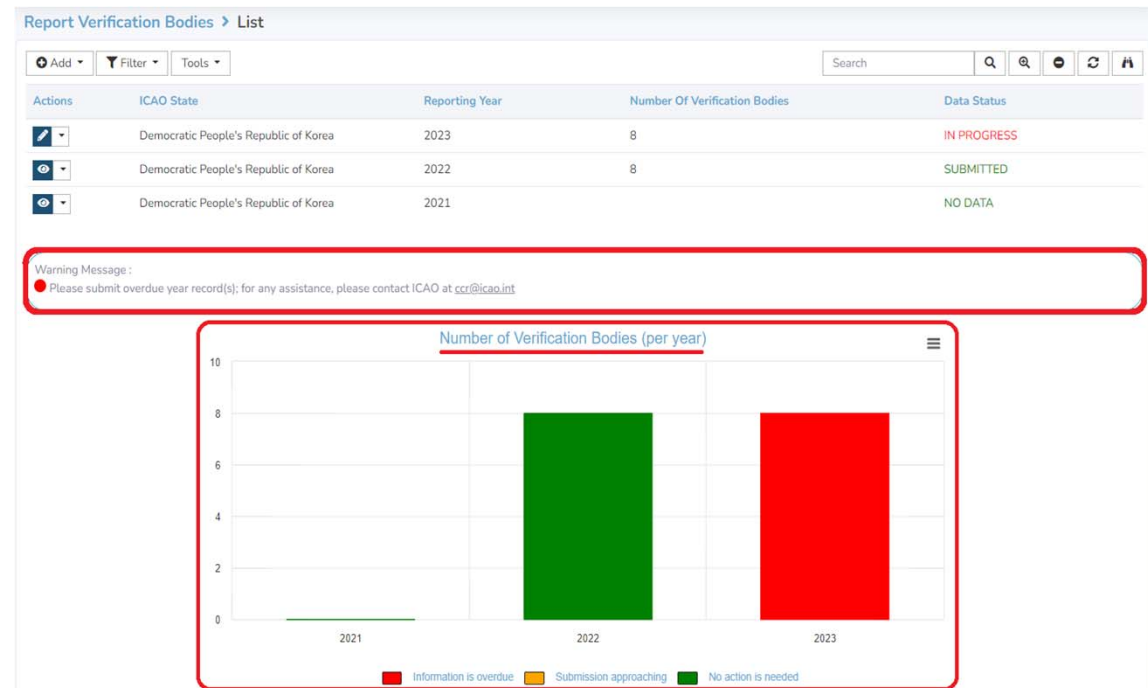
Report Verification Bodies > List

Add ▾ Filter ▾ Tools ▾

Search

| Actions | ICAO State | Reporting Year | Number Of Verification Bodies | Data Status |
|---|---|---|---|---|
| | Democratic People's Republic of Korea | 2023 | 8 | IN PROGRESS |
| | Democratic People's Republic of Korea | 2022 | 8 | SUBMITTED |
| | Democratic People's Republic of Korea | 2021 | | NO DATA |

Warning Message :
Please submit overdue year record(s); for any assistance, please contact ICAO at ccr@icao.int

Number of Verification Bodies (per year)

10
8
6
4
2
0

2021 2022 2023

Information is overdue Submission approaching No action is needed